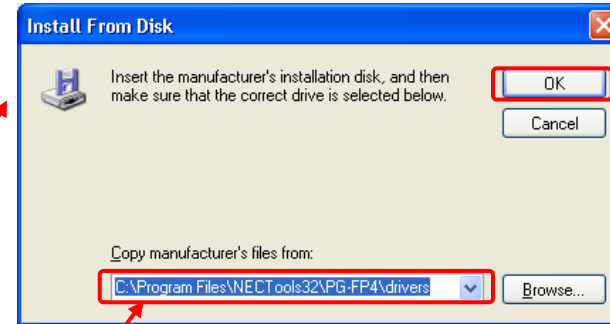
Install From Disk

Insert the manufacturer's installation disk, and then make sure that the correct drive is selected below.

OK

Cancel

Copy manufacturer's files from:

C:\Program Files\NECTools32\PG-FP4\drivers

Browse...